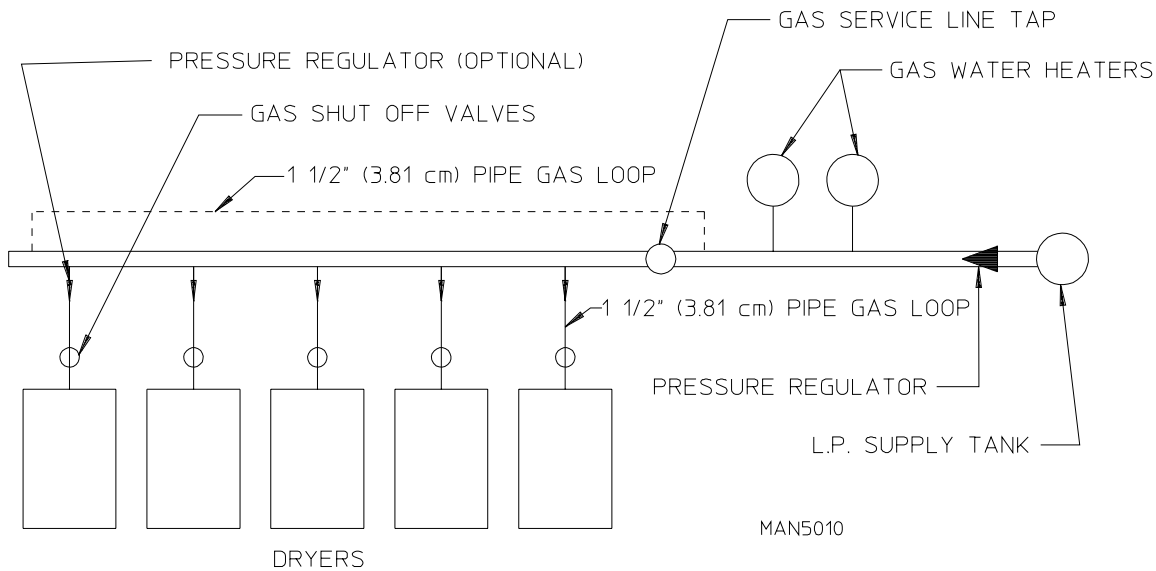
GAS SERVICE LINE TAP

PRESSURE REGULATOR (OPTIONAL)

GAS WATER HEATERS

GAS SHUT OFF VALVES

1 1/2" (3.81 cm) PIPE GAS LOOP

1 1/2" (3.81 cm) PIPE GAS LOOP

PRESSURE REGULATOR

L.P. SUPPLY TANK

MAN5010

DRYERS